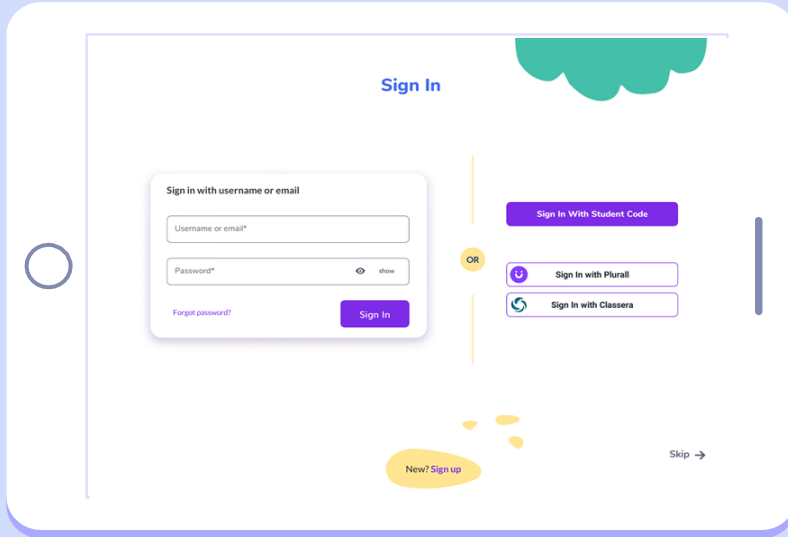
Sign In

Sign in with username or email

Username or email*

Password*

show

Forgot password?

Sign In

OR

Sign In With Student Code

Sign In with Plurall

Sign In with Classera

New? Sign up

Skip →